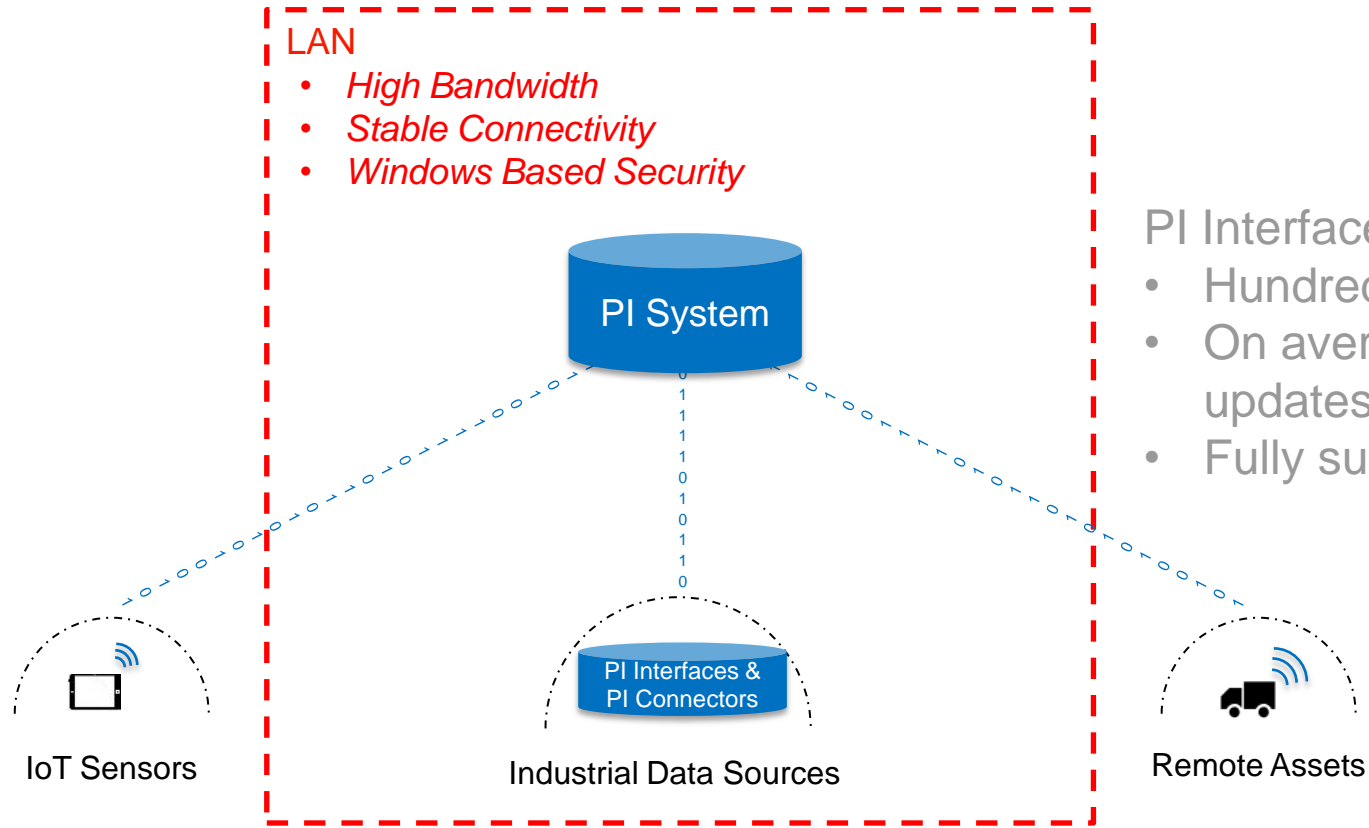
LAN
• High Bandwidth
• Stable Connectivity
• Windows Based Security

PI Interface
• Hundred
• On aver
updates
• Fully su

PI System

0 1 1 1 1 0 1 0 1 1 0

PI Interfaces & PI Connectors

IoT Sensors

Industrial Data Sources

Remote Assets